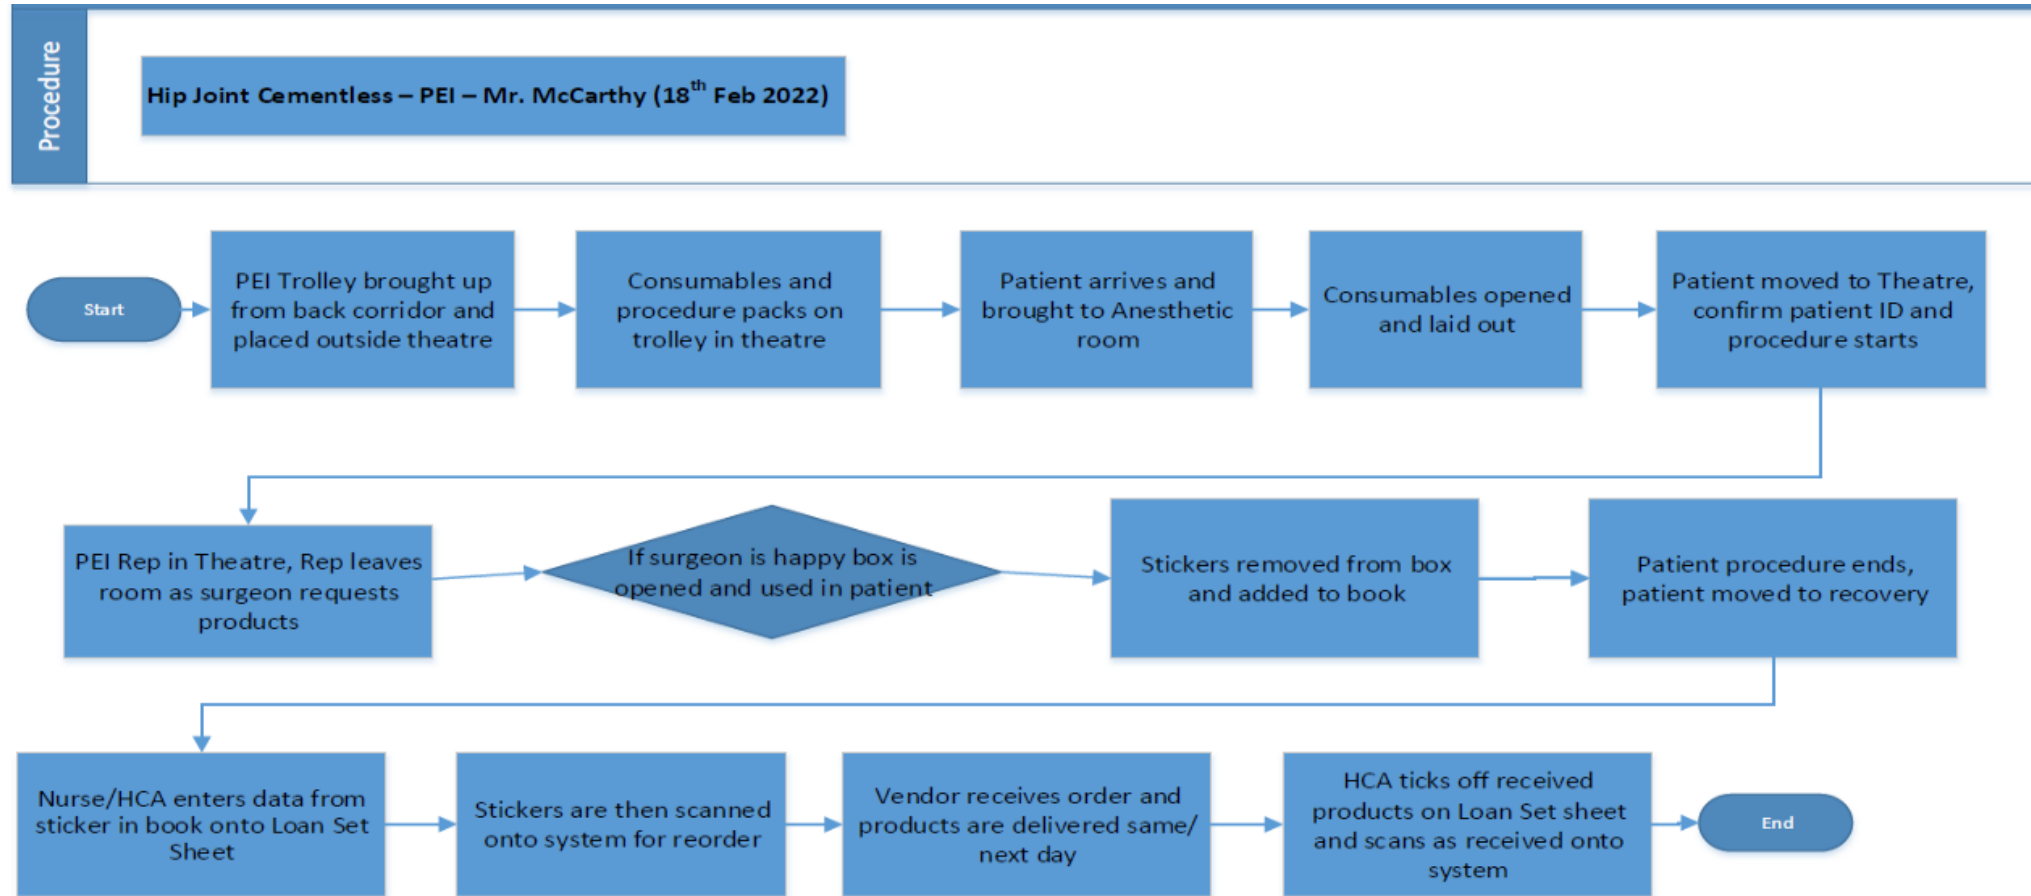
Procedure

Hip Joint Cementless – PEI – Mr. McCarthy ($18^{th}$ Feb 2022)

Start

PEI Trolley brought up from back corridor and placed outside theatre

Consumables and procedure packs on trolley in theatre

Patient arrives and brought to Anesthetic room

Consumables opened and laid out

Patient moved to Theatre, confirm patient ID and procedure starts

PEI Rep in Theatre, Rep leaves room as surgeon requests products

If surgeon is happy box is opened and used in patient

Stickers removed from box and added to book

Patient procedure ends, patient moved to recovery

Nurse/HCA enters data from sticker in book onto Loan Set Sheet

Stickers are then scanned onto system for reorder

Vendor receives order and products are delivered same/ next day

HCA ticks off received products on Loan Set sheet and scans as received onto system

End